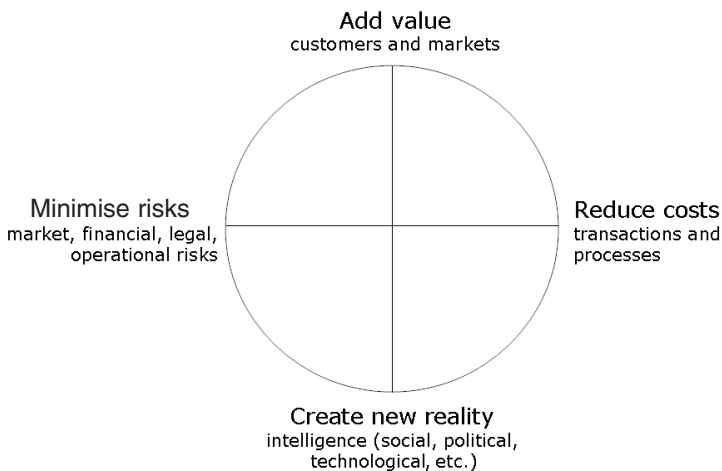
Add value
customers and markets

Minimise risks
market, financial, legal, operational risks

Reduce costs
transactions and processes

Create new reality
intelligence (social, political, technological, etc.)